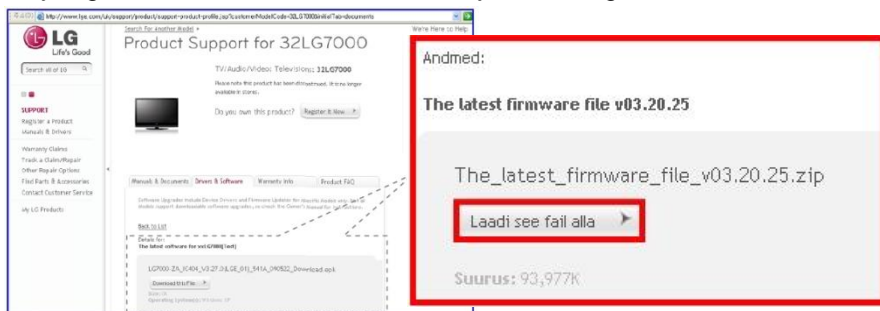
http://www.lge.com/uk/support/product/support-product-profile.jsp?customerModelCode=32LG7000&initTab=documents

LG Life's Good

Search all of LG

SUPPORT
Register a Product
Manuals & Drivers

Warranty Claims
Track a Claim/Repair
Other Repair Options
Find Parts & Accessories
Contact Customer Service

My LG Products

Search for Another Model
We're Here to Help

Product Support for 32LG7000

TV/Audio/Video: Televisions: 32LG7000

Please note this product has been discontinued. It is no longer available in stores.

Do you own this product? Register It Now

Manuals & Documents | Drivers & Software | Warranty Info | Product FAQ

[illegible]

Back to List

Details for:
The latest software for 32LG7000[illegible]

LG7000-ZA_IC404_V3.27.0ILGE_01]_541A_040822_Download.zip

Download this File

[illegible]
Operating System(s): Windows XP

Andmed:

The latest firmware file v03.20.25

The_latest_firmware_file_v03.20.25.zip

Laadi see fail alla

Suurus: 93,977K